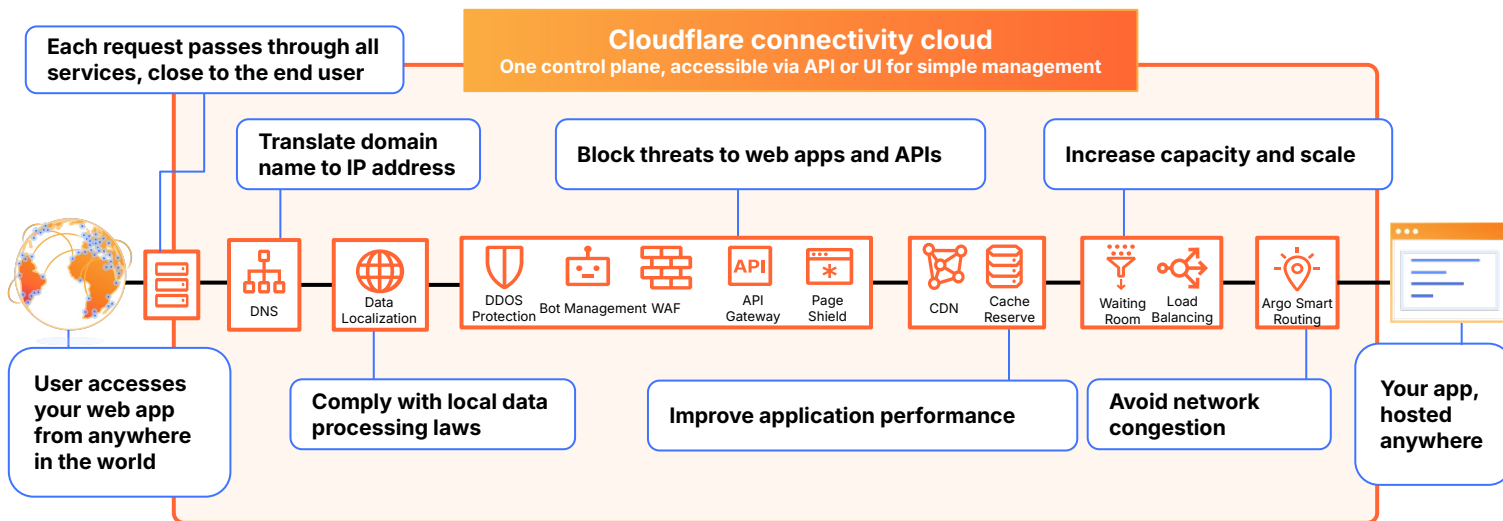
Cloudflare connectivity cloud
One control plane, accessible via API or UI for simple management

Each request passes through all services, close to the end user

Translate domain name to IP address

Block threats to web apps and APIs

Increase capacity and scale

DNS

Data Localization

DDOS Protection

Bot Management

WAF

API

API Gateway

Page Shield

CDN

Cache Reserve

Waiting Room

Load Balancing

Argo Smart Routing

User accesses your web app from anywhere in the world

Comply with local data processing laws

Improve application performance

Avoid network congestion

Your app, hosted anywhere